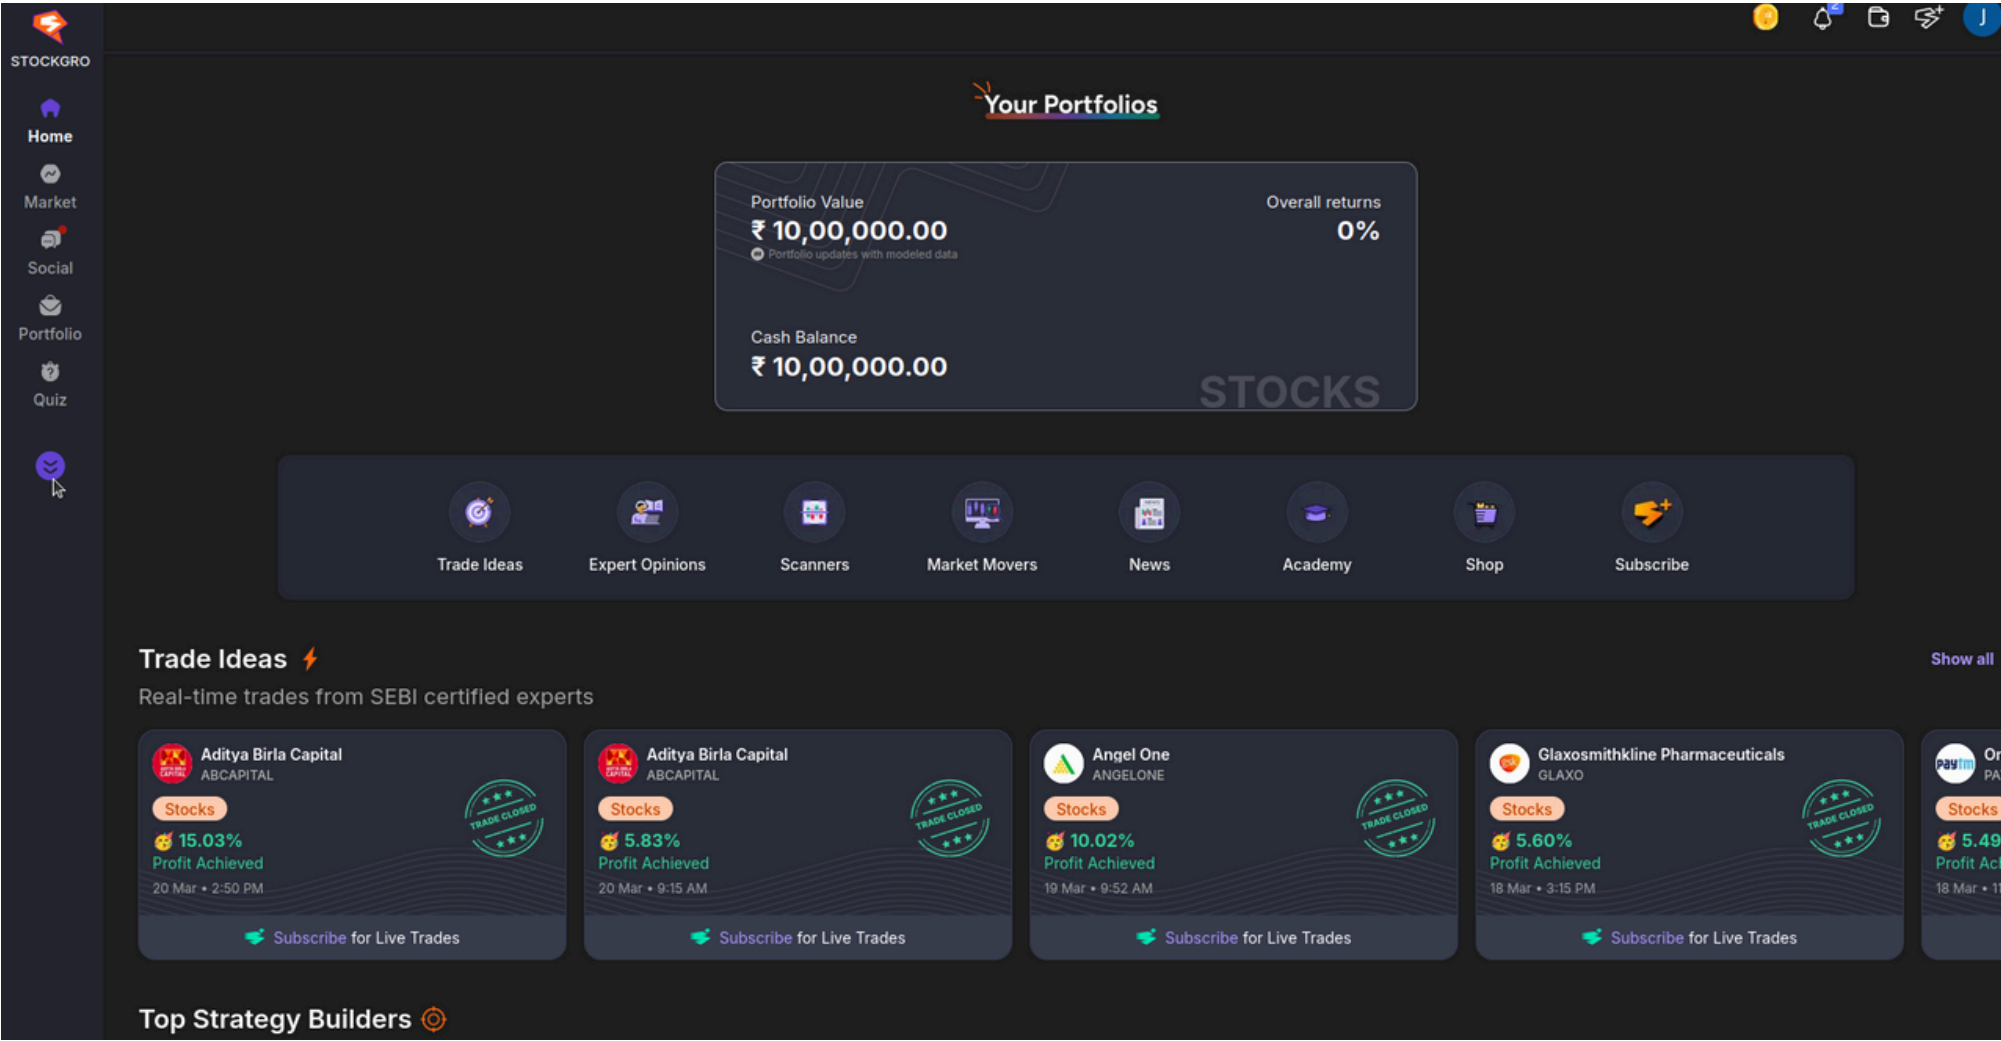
STOCKGRO

Home
Market
Social
Portfolio
Quiz

J

Your Portfolios

Portfolio Value
₹ 10,00,000.00
Portfolio updates with modeled data

Overall returns
0%

Cash Balance
₹ 10,00,000.00

STOCKS

Trade Ideas
Expert Opinions
Scanners
Market Movers
News
Academy
Shop
Subscribe

Trade Ideas

Show all

Real-time trades from SEBI certified experts

Aditya Birla Capital
ABCAPITAL
Stocks
15.03%
Profit Achieved
20 Mar • 2:50 PM
TRADE CLOSED
Subscribe for Live Trades

Aditya Birla Capital
ABCAPITAL
Stocks
5.83%
Profit Achieved
20 Mar • 9:15 AM
TRADE CLOSED
Subscribe for Live Trades

Angel One
ANGELONE
Stocks
10.02%
Profit Achieved
19 Mar • 9:52 AM
TRADE CLOSED
Subscribe for Live Trades

Glaxosmithkline Pharmaceuticals
GLAXO
Stocks
5.60%
Profit Achieved
18 Mar • 3:15 PM
TRADE CLOSED
Subscribe for Live Trades

On
PA
Stocks
5.49
Profit Ac
18 Mar • 11

Top Strategy Builders